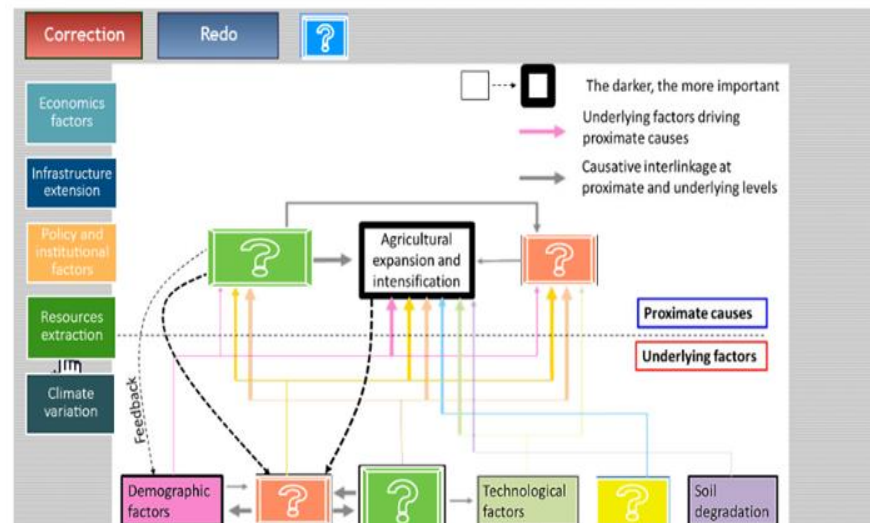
Correction

Redo

?

Economics factors

Infrastructure extension

Policy and institutional factors

Resources extraction

Climate variation

The darker, the more important

Underlying factors driving proximate causes

Causative interlinkage at proximate and underlying levels

?

Agricultural expansion and intensification

?

Proximate causes

Underlying factors

Feedback

Demographic factors

?

?

Technological factors

?

Soil degradation